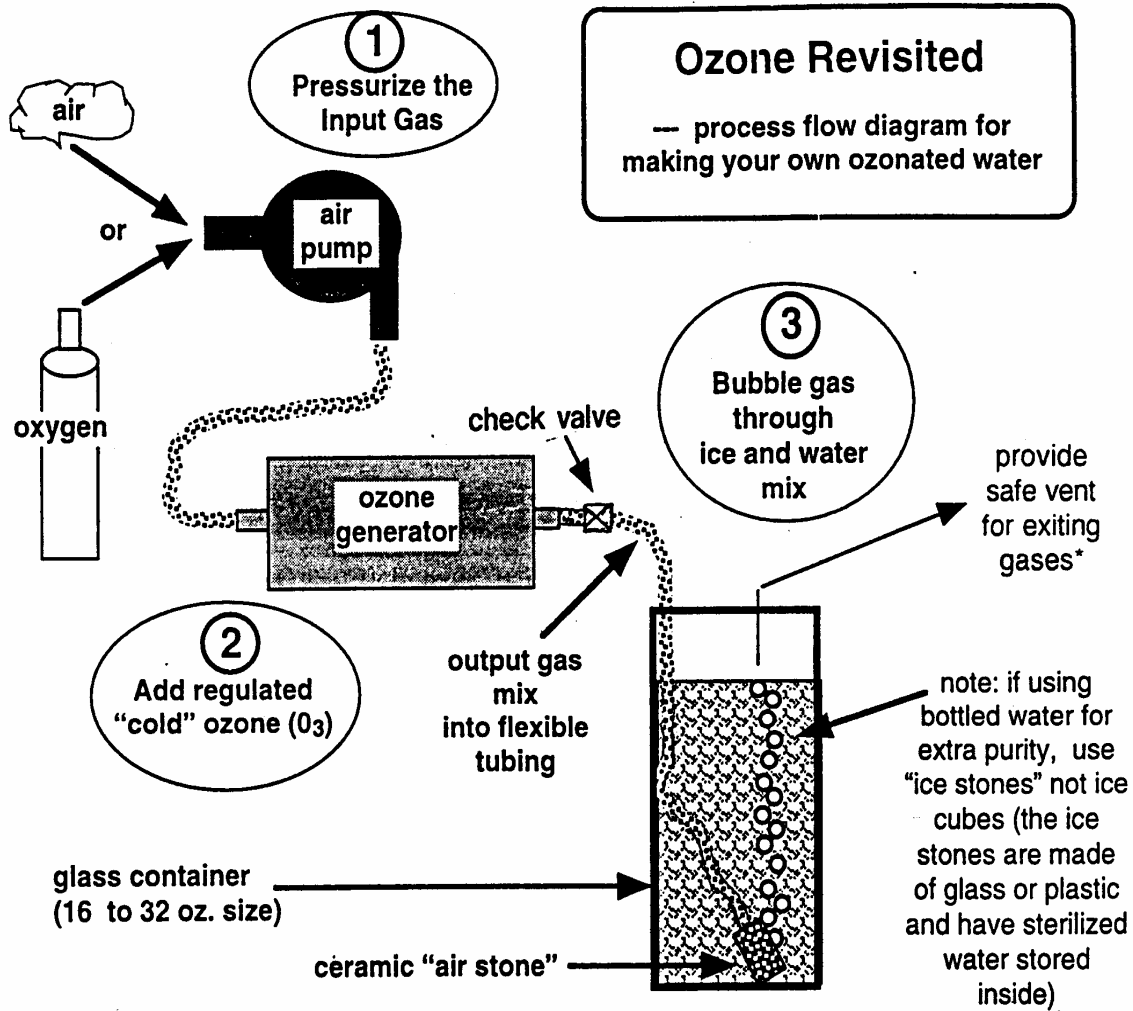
Ozone Revisited

— process flow diagram for making your own ozonated water

1
Pressurize the Input Gas

air

or

oxygen

air pump

check valve

ozone generator

3
Bubble gas through ice and water mix

provide safe vent for exiting gases*

2
Add regulated "cold" ozone ($0_3$)

output gas mix into flexible tubing

note: if using bottled water for extra purity, use "ice stones" not ice cubes (the ice stones are made of glass or plastic and have sterilized water stored inside)

glass container (16 to 32 oz. size)

ceramic "air stone"